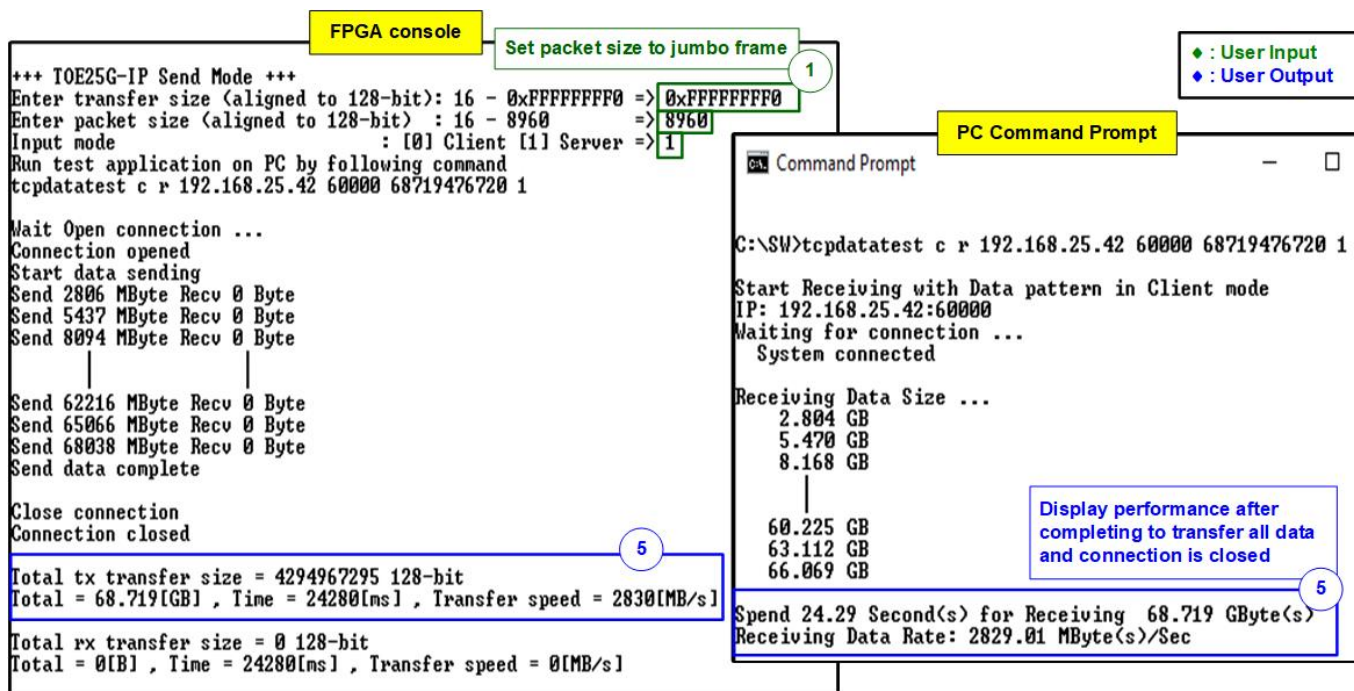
FPGA console

Set packet size to jumbo frame

1

+++ TOE25G-IP Send Mode +++
Enter transfer size (aligned to 128-bit): 16 - 0xFFFFFFF0 => 0xFFFFFFF0
Enter packet size (aligned to 128-bit) : 16 - 8960 => 8960
Input mode : [0] Client [1] Server => 1
Run test application on PC by following command
tcpdatatest c r 192.168.25.42 60000 68719476720 1

Wait Open connection ...
Connection opened
Start data sending
Send 2806 MByte Recv 0 Byte
Send 5437 MByte Recv 0 Byte
Send 8094 MByte Recv 0 Byte

Send 62216 MByte Recv 0 Byte
Send 65066 MByte Recv 0 Byte
Send 68038 MByte Recv 0 Byte
Send data complete

Close connection
Connection closed

5

Total tx transfer size = 4294967295 128-bit
Total = 68.719[GB] , Time = 24280[ms] , Transfer speed = 2830[MB/s]

Total rx transfer size = 0 128-bit
Total = 0[B] , Time = 24280[ms] , Transfer speed = 0[MB/s]

♦ : User Input
♦ : User Output

PC Command Prompt

Command Prompt

C:\SW>tcpdatatest c r 192.168.25.42 60000 68719476720 1

Start Receiving with Data pattern in Client mode
IP: 192.168.25.42:60000
Waiting for connection ...
System connected

Receiving Data Size ...
2.804 GB
5.470 GB
8.168 GB

60.225 GB
63.112 GB
66.069 GB

Display performance after completing to transfer all data and connection is closed

5

Spend 24.29 Second(s) for Receiving 68.719 GByte(s)
Receiving Data Rate: 2829.01 MByte(s)/Sec